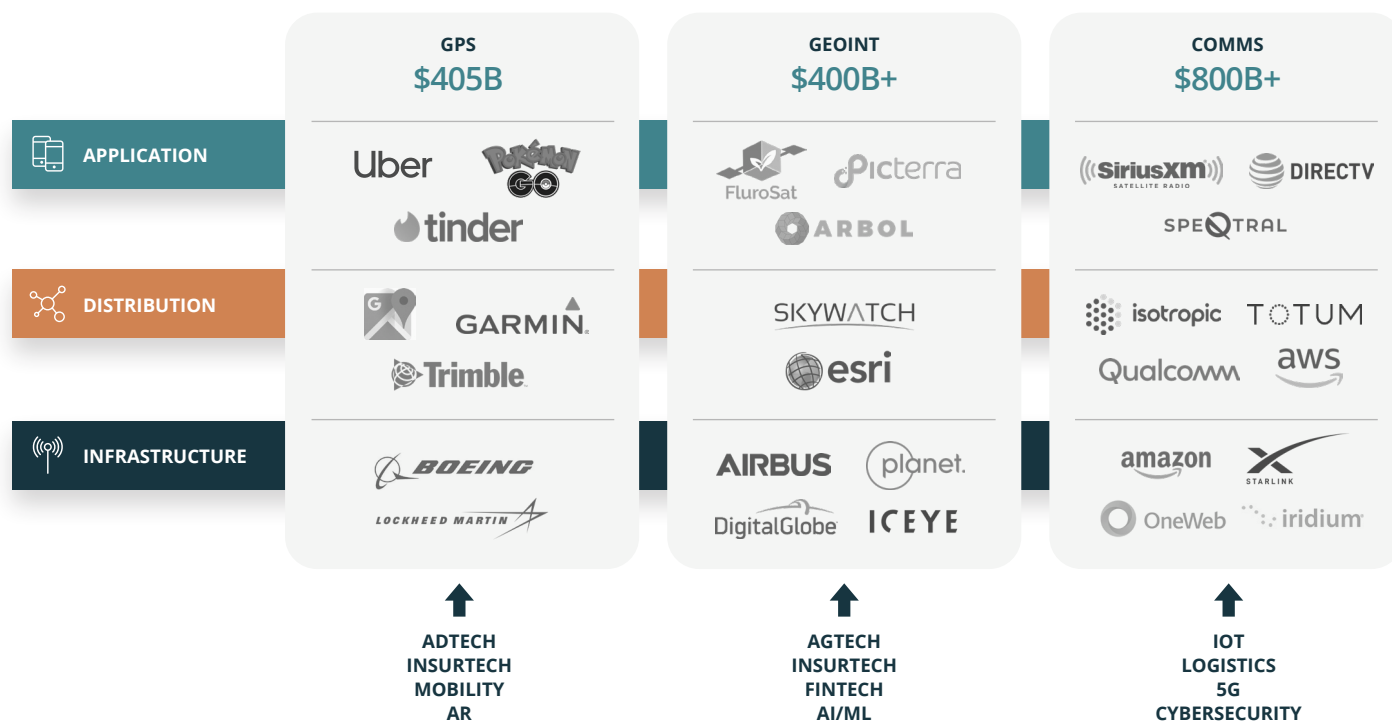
GPS
$405B

GEOINT
$400B+

COMMS
$800B+

APPLICATION

Uber
POKÉMON GO
tinder

FluroSat
Picterra
ARBOL

SiriusXM SATELLITE RADIO
DIRECTV
SPEQTRAL

DISTRIBUTION

GARMIN.
Trimble.

SKYWATCH
esri

isotropic
TOTUM
Qualcomm
aws

INFRASTRUCTURE

BOEING
LOCKHEED MARTIN

AIRBUS
planet.
DigitalGlobe
ICEYE

amazon
STARLINK
OneWeb
iridium

ADTECH
INSURTECH
MOBILITY
AR

AGTECH
INSURTECH
FINTECH
AI/ML

IOT
LOGISTICS
5G
CYBERSECURITY